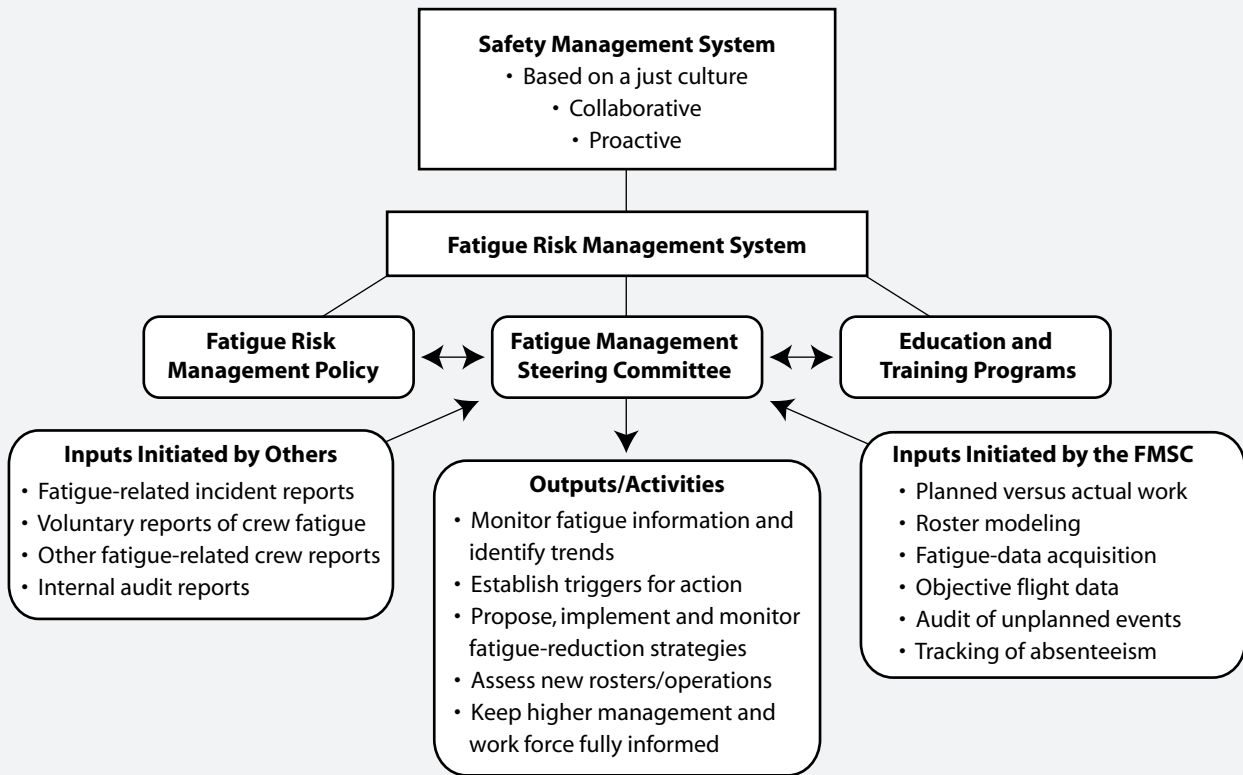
**Safety Management System**
• Based on a just culture
• Collaborative
• Proactive

**Fatigue Risk Management System**

**Fatigue Risk Management Policy**

**Fatigue Management Steering Committee**

**Education and Training Programs**

**Inputs Initiated by Others**
• Fatigue-related incident reports
• Voluntary reports of crew fatigue
• Other fatigue-related crew reports
• Internal audit reports

**Outputs/Activities**
• Monitor fatigue information and identify trends
• Establish triggers for action
• Propose, implement and monitor fatigue-reduction strategies
• Assess new rosters/operations
• Keep higher management and work force fully informed

**Inputs Initiated by the FMSC**
• Planned versus actual work
• Roster modeling
• Fatigue-data acquisition
• Objective flight data
• Audit of unplanned events
• Tracking of absenteeism